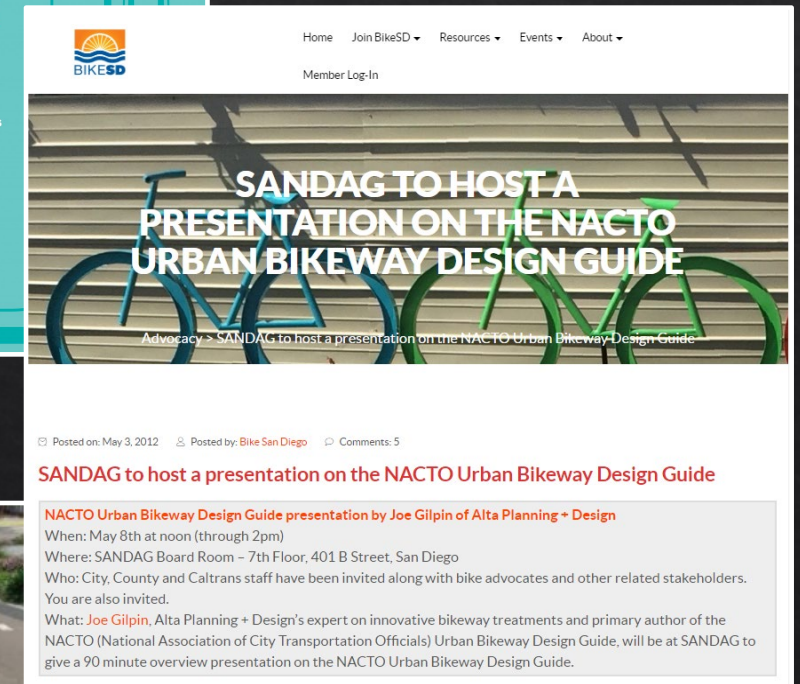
BIKESD

Home Join BikeSD Resources Events About

Member Log-In

SANDAG TO HOST A PRESENTATION ON THE NACTO URBAN BIKEWAY DESIGN GUIDE

Advocacy > SANDAG to host a presentation on the NACTO Urban Bikeway Design Guide

Posted on: May 3, 2012 Posted by: Bike San Diego Comments: 5

SANDAG to host a presentation on the NACTO Urban Bikeway Design Guide

NACTO Urban Bikeway Design Guide presentation by Joe Gilpin of Alta Planning + Design
When: May 8th at noon (through 2pm)
Where: SANDAG Board Room – 7th Floor, 401 B Street, San Diego
Who: City, County and Caltrans staff have been invited along with bike advocates and other related stakeholders. You are also invited.
What: Joe Gilpin, Alta Planning + Design's expert on innovative bikeway treatments and primary author of the NACTO (National Association of City Transportation Officials) Urban Bikeway Design Guide, will be at SANDAG to give a 90 minute overview presentation on the NACTO Urban Bikeway Design Guide.